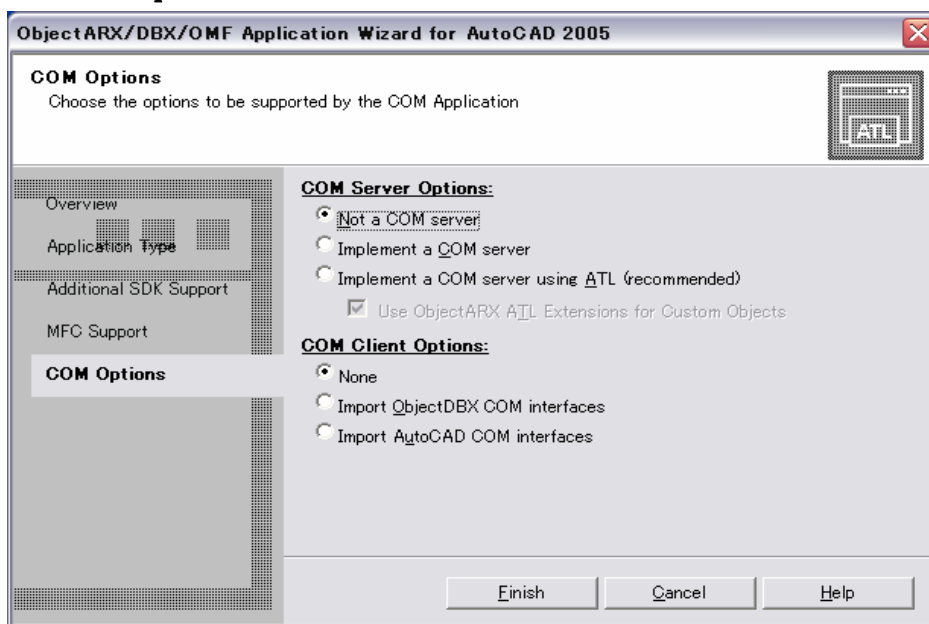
ObjectARX/DBX/OMF Application Wizard for AutoCAD 2005

COM Options
Choose the options to be supported by the COM Application

ATL

Overview
Application Type
Additional SDK Support
MFC Support
COM Options

COM Server Options:
Not a COM server
Implement a COM server
Implement a COM server using ATL (recommended)
Use ObjectARX ATL Extensions for Custom Objects

COM Client Options:
None
Import ObjectDBX COM interfaces
Import AutoCAD COM interfaces

Finish
Cancel
Help